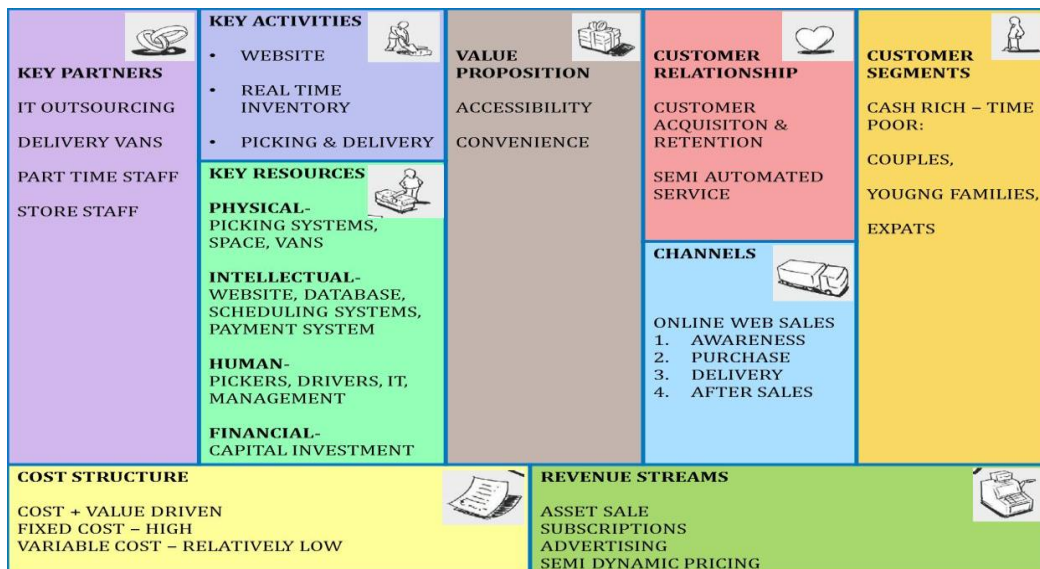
KEY PARTNERS

IT OUTSOURCING

DELIVERY VANS

PART TIME STAFF

STORE STAFF

KEY ACTIVITIES

- WEBSITE
- REAL TIME INVENTORY
- PICKING & DELIVERY

KEY RESOURCES

PHYSICAL- PICKING SYSTEMS, SPACE, VANS

INTELLECTUAL- WEBSITE, DATABASE, SCHEDULING SYSTEMS, PAYMENT SYSTEM

HUMAN- PICKERS, DRIVERS, IT, MANAGEMENT

FINANCIAL- CAPITAL INVESTMENT

VALUE PROPOSITION

ACCESSIBILITY

CONVENIENCE

CUSTOMER RELATIONSHIP

CUSTOMER ACQUISITON & RETENTION

SEMI AUTOMATED SERVICE

CHANNELS

ONLINE WEB SALES
1. AWARENESS
2. PURCHASE
3. DELIVERY
4. AFTER SALES

CUSTOMER SEGMENTS

CASH RICH – TIME POOR:

COUPLES,

YOUGNG FAMILIES,

EXPATS

COST STRUCTURE

COST + VALUE DRIVEN
FIXED COST – HIGH
VARIABLE COST – RELATIVELY LOW

REVENUE STREAMS

ASSET SALE
SUBSCRIPTIONS
ADVERTISING
SEMI DYNAMIC PRICING